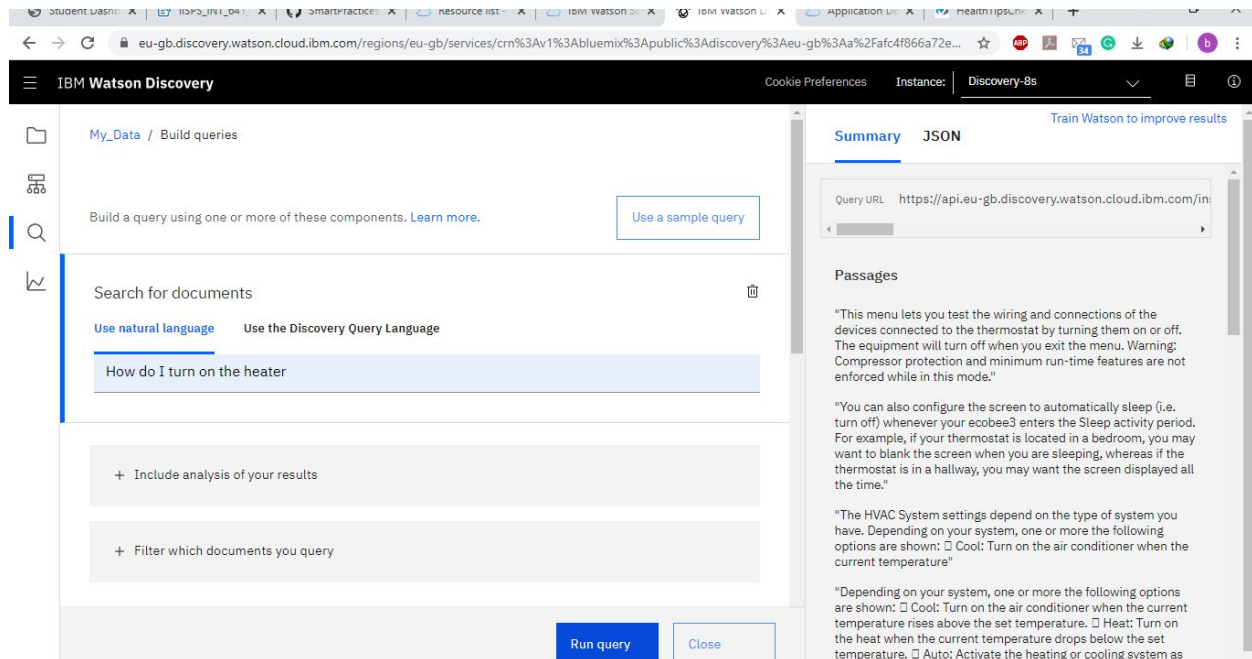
Student Dashb | IISPS_INT_64 | SmartPractices | Resource list | IBM Watson St | IBM Watson D | Application D | HealthTipsCh | +

eu-gb.discovery.watson.cloud.ibm.com/regions/eu-gb/services/crn%3Av1%3Abluemix%3Apublic%3Adiscovery%3Aeu-gb%3Aa%2Fafc4f866a72e...

ABP 34 b

IBM Watson Discovery

Cookie Preferences Instance: Discovery-8s

My_Data / Build queries

Build a query using one or more of these components. Learn more.

Use a sample query

Search for documents

Use natural language Use the Discovery Query Language

How do I turn on the heater

+ Include analysis of your results

+ Filter which documents you query

Run query Close

Train Watson to improve results

Summary JSON

Query URL https://api.eu-gb.discovery.watson.cloud.ibm.com/in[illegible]

Passages

"This menu lets you test the wiring and connections of the devices connected to the thermostat by turning them on or off. The equipment will turn off when you exit the menu. Warning: Compressor protection and minimum run-time features are not enforced while in this mode."

"You can also configure the screen to automatically sleep (i.e. turn off) whenever your ecobee3 enters the Sleep activity period. For example, if your thermostat is located in a bedroom, you may want to blank the screen when you are sleeping, whereas if the thermostat is in a hallway, you may want the screen displayed all the time."

"The HVAC System settings depend on the type of system you have. Depending on your system, one or more the following options are shown: □ Cool: Turn on the air conditioner when the current temperature"

"Depending on your system, one or more the following options are shown: □ Cool: Turn on the air conditioner when the current temperature rises above the set temperature. □ Heat: Turn on the heat when the current temperature drops below the set temperature. □ Auto: Activate the heating or cooling system as